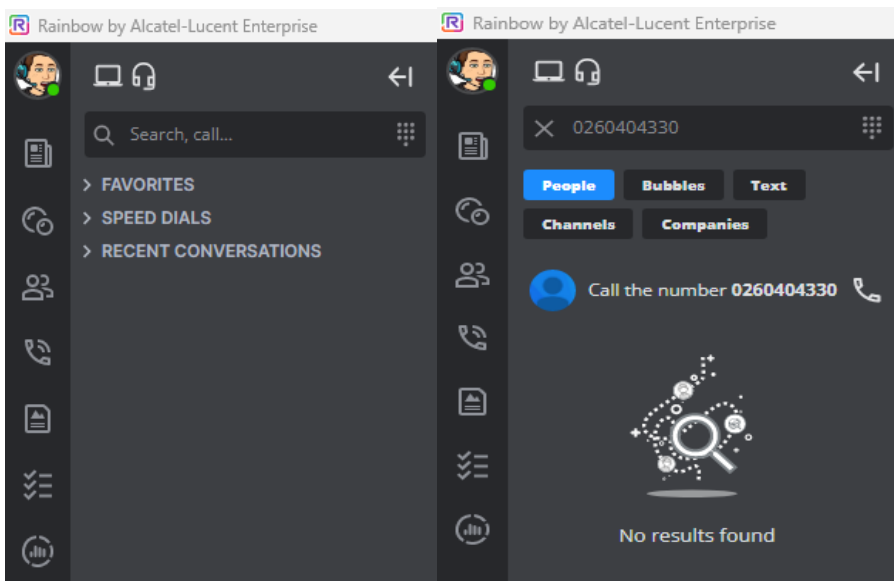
Rainbow by Alcatel-Lucent Enterprise

Search, call...

FAVORITES

SPEED DIALS

RECENT CONVERSATIONS

Rainbow by Alcatel-Lucent Enterprise

0260404330

People

Bubbles

Text

Channels

Companies

Call the number 0260404330

No results found